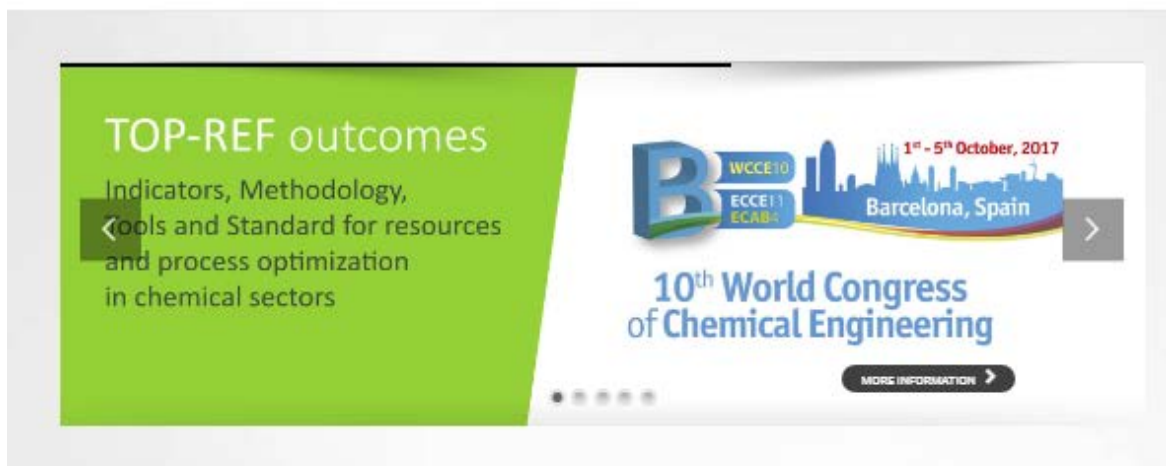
TOP-REF outcomes

Indicators, Methodology, Tools and Standard for resources and process optimization in chemical sectors

WCCE10
ECCE11
ECAB4

1$^{st}$ - 5$^{th}$ October, 2017

Barcelona, Spain

10$^{th}$ World Congress of Chemical Engineering

MORE INFORMATION